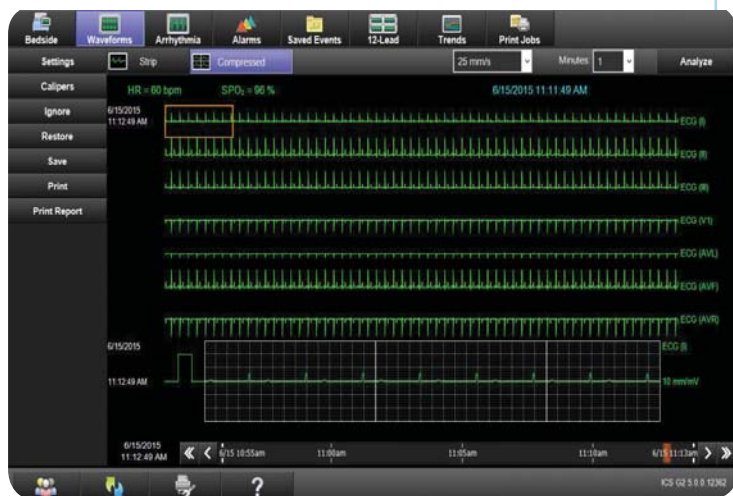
Bedside Waveforms Arrhythmia Alarms Saved Events 12-Lead Trends Print Jobs

Settings Strip Compressed 25 mm/s Minutes 1 Analyze

Calipers
Ignore
Restore
Save
Print
Print Report

HR = 60 bpm SPO$_2$ = 96 % 6/15/2015 11:11:49 AM

6/15/2015
11:12:49 AM

ECG (I)
ECG (II)
ECG (III)
ECG (V1)
ECG (AVL)
ECG (AVF)
ECG (AVR)

6/15/2015

11:12:49 AM

ECG (I)

10 mm/mV

6/15/2015
11:12:49 AM

6/15 10:55am 11:00am 11:05am 11:10am 6/15 11:13am

?

ICS G2 5.0.0.12362